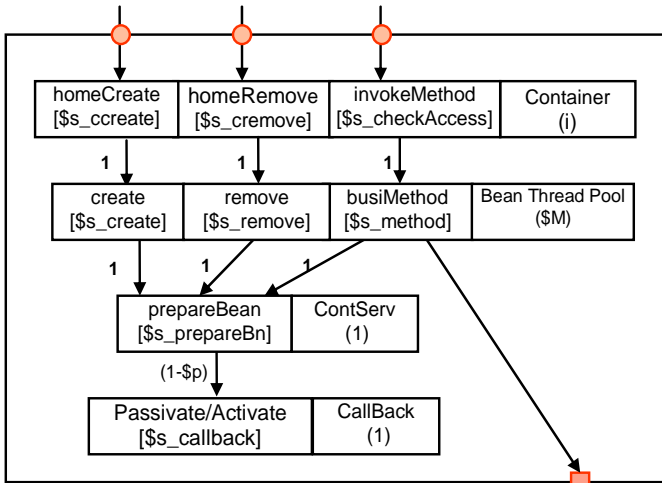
homeCreate
[$s_ccreate]

homeRemove
[$s_cremove]

invokeMethod
[$s_checkAccess]

Container
(i)

1

1

1

create
[$s_create]

remove
[$s_remove]

busiMethod
[$s_method]

Bean Thread Pool
($M)

1

1

1

prepareBean
[$s_prepareBn]

ContServ
(1)

(1-$p)

Passivate/Activate
[$s_callback]

CallBack
(1)